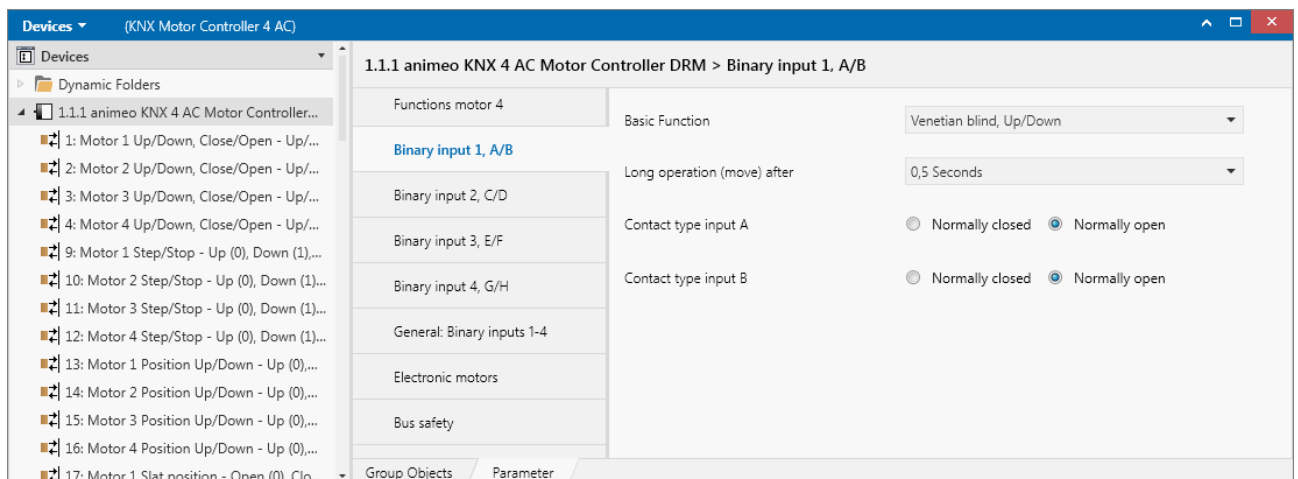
Devices ▾ (KNX Motor Controller 4 AC)

Devices

Dynamic Folders

1.1.1 animeo KNX 4 AC Motor Controller...

1: Motor 1 Up/Down, Close/Open - Up/...

2: Motor 2 Up/Down, Close/Open - Up/...

3: Motor 3 Up/Down, Close/Open - Up/...

4: Motor 4 Up/Down, Close/Open - Up/...

9: Motor 1 Step/Stop - Up (0), Down (1),...

10: Motor 2 Step/Stop - Up (0), Down (1)...

11: Motor 3 Step/Stop - Up (0), Down (1)...

12: Motor 4 Step/Stop - Up (0), Down (1)...

13: Motor 1 Position Up/Down - Up (0),...

14: Motor 2 Position Up/Down - Up (0),...

15: Motor 3 Position Up/Down - Up (0),...

16: Motor 4 Position Up/Down - Up (0),...

17: Motor 1 Slat position - Open (0), Clo...

1.1.1 animeo KNX 4 AC Motor Controller DRM > Binary input 1, A/B

Functions motor 4

Binary input 1, A/B

Binary input 2, C/D

Binary input 3, E/F

Binary input 4, G/H

General: Binary inputs 1-4

Electronic motors

Bus safety

Basic Function | Venetian blind, Up/Down

Long operation (move) after | 0,5 Seconds

Contact type input A | Normally closed | Normally open

Contact type input B | Normally closed | Normally open

Group Objects | Parameter